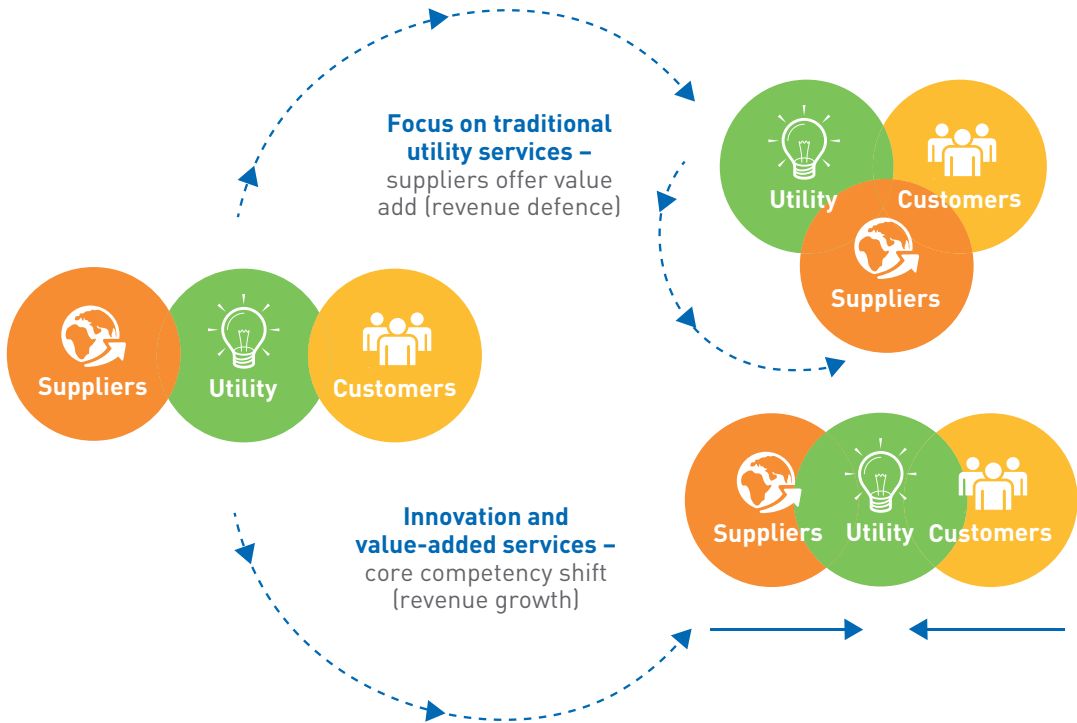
Focus on traditional utility services – suppliers offer value add (revenue defence)

Utility

Customers

Suppliers

Suppliers

Utility

Customers

Innovation and value-added services – core competency shift (revenue growth)

Suppliers

Utility

Customers